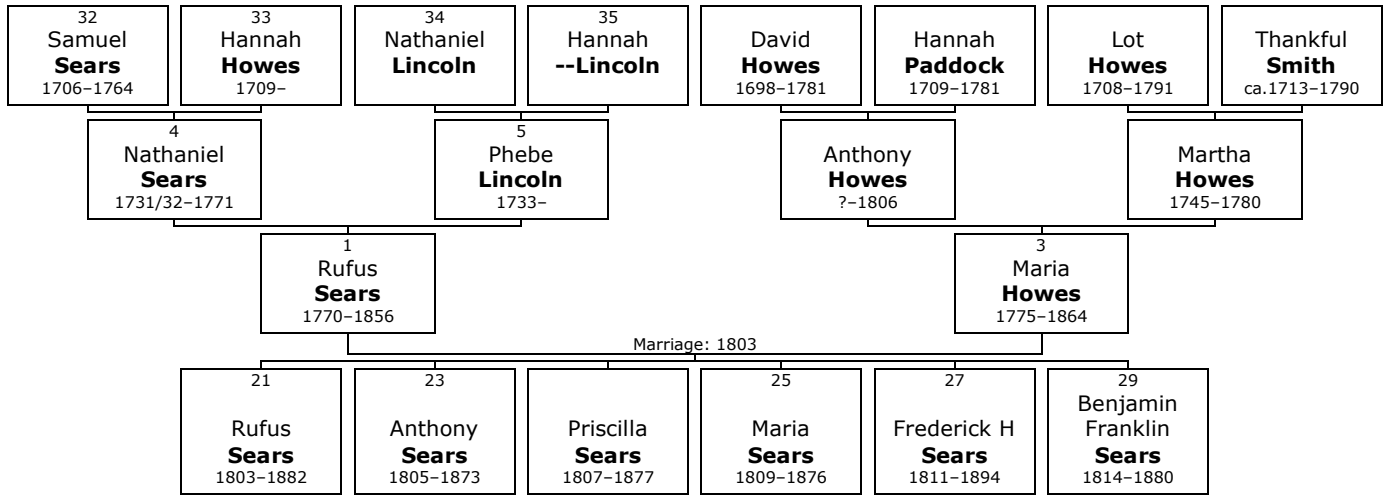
32
Samuel
**Sears**
1706–1764

33
Hannah
**Howes**
1709–

34
Nathaniel
**Lincoln**

35
Hannah
**--Lincoln**

David
**Howes**
1698–1781

Hannah
**Paddock**
1709–1781

Lot
**Howes**
1708–1791

Thankful
**Smith**
ca.1713–1790

4
Nathaniel
**Sears**
1731/32–1771

5
Phebe
**Lincoln**
1733–

Anthony
**Howes**
?–1806

Martha
**Howes**
1745–1780

1
Rufus
**Sears**
1770–1856

3
Maria
**Howes**
1775–1864

Marriage: 1803

21
Rufus
**Sears**
1803–1882

23
Anthony
**Sears**
1805–1873

Priscilla
**Sears**
1807–1877

25
Maria
**Sears**
1809–1876

27
Frederick H
**Sears**
1811–1894

29
Benjamin
Franklin
**Sears**
1814–1880